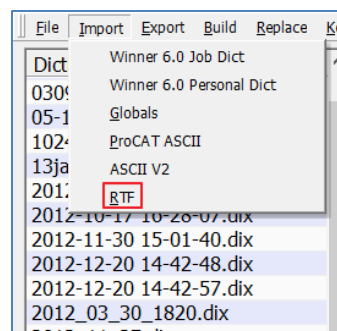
File Import Export Build Replace K

Winner 6.0 Job Dict
Winner 6.0 Personal Dict
Globals
ProCAT ASCII
ASCII V2
RTF

Dict
0309
05-1
1024
13ja
2012
2012-10-17 16-28-07.dix
2012-11-30 15-01-40.dix
2012-12-20 14-42-48.dix
2012-12-20 14-42-57.dix
2012_03_30_1820.dix